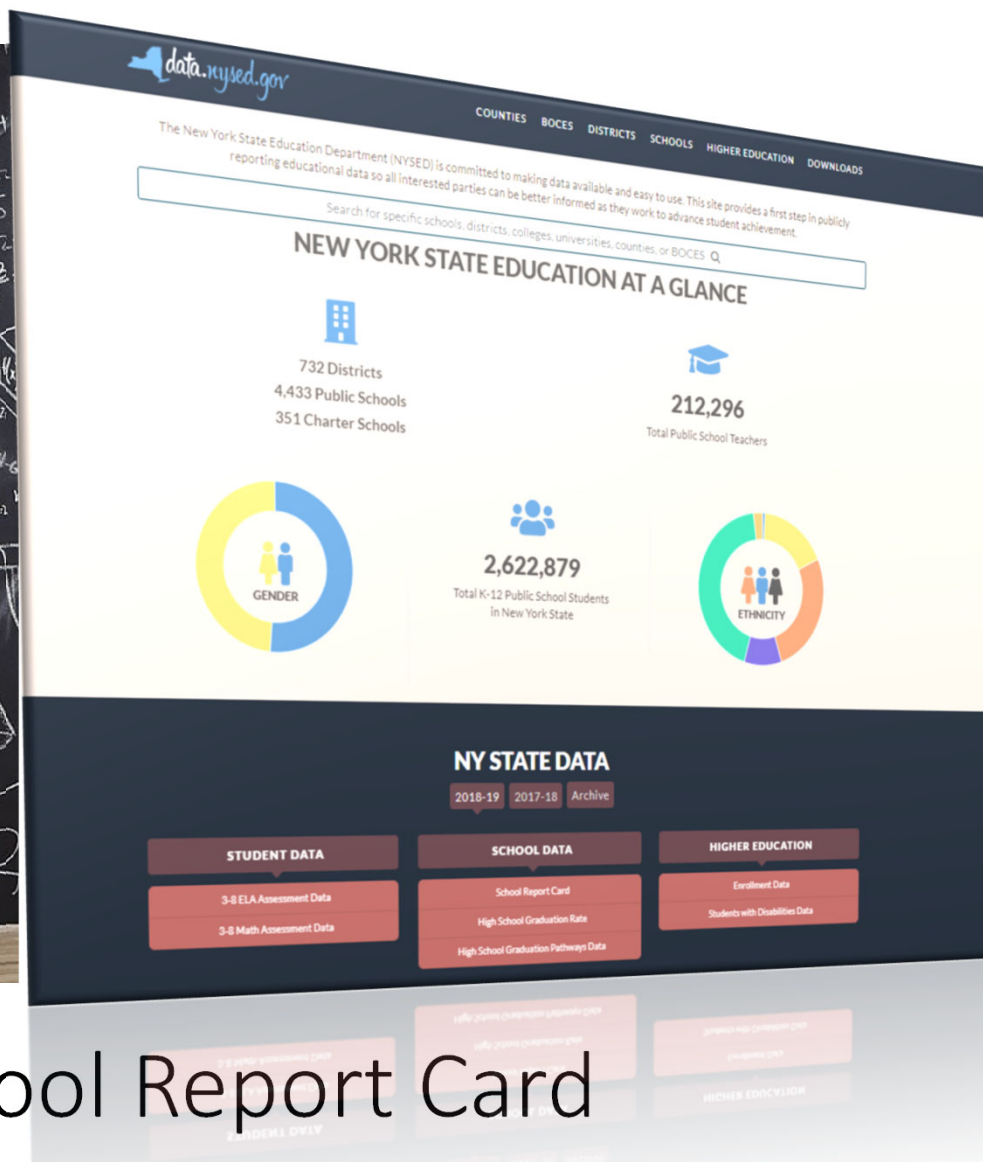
data.nysed.gov

COUNTIES BOCES DISTRICTS SCHOOLS HIGHER EDUCATION DOWNLOADS

The New York State Education Department (NYSED) is committed to making data available and easy to use. This site provides a first step in publicly reporting educational data so all interested parties can be better informed as they work to advance student achievement.

Search for specific schools, districts, colleges, universities, counties, or BOCES

NEW YORK STATE EDUCATION AT A GLANCE

732 Districts
4,433 Public Schools
351 Charter Schools

212,296
Total Public School Teachers

GENDER

2,622,879
Total K-12 Public School Students in New York State

ETHNICITY

NY STATE DATA

2018-19 2017-18 Archive

STUDENT DATA
3-8 ELA Assessment Data
3-8 Math Assessment Data

SCHOOL DATA
School Report Card
High School Graduation Rate
High School Graduation Pathways Data

HIGHER EDUCATION
Enrollment Data
Students with Disabilities Data

ool Report Card